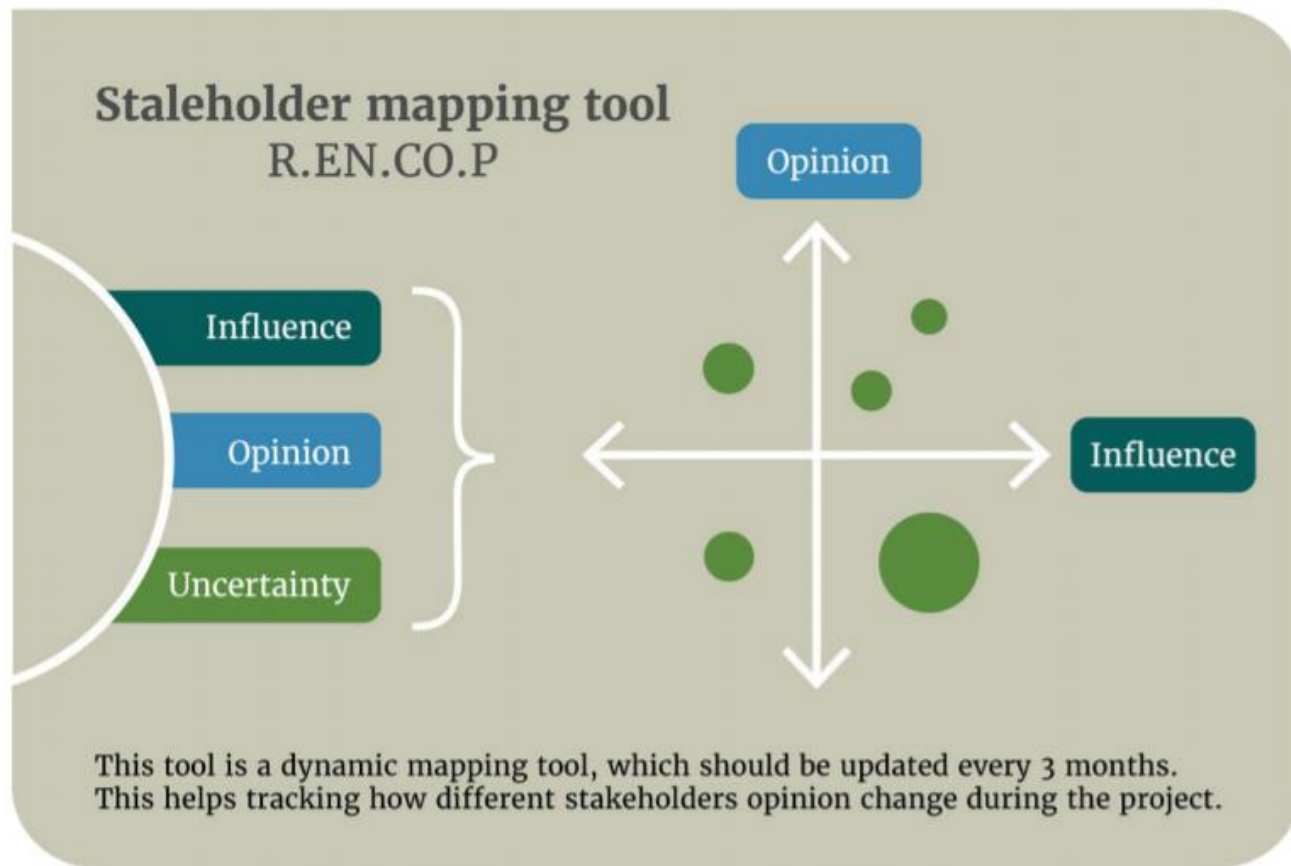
Staleholder mapping tool
R.EN.CO.P

Influence

Opinion

Uncertainty

Opinion

Influence

This tool is a dynamic mapping tool, which should be updated every 3 months. This helps tracking how different stakeholders opinion change during the project.